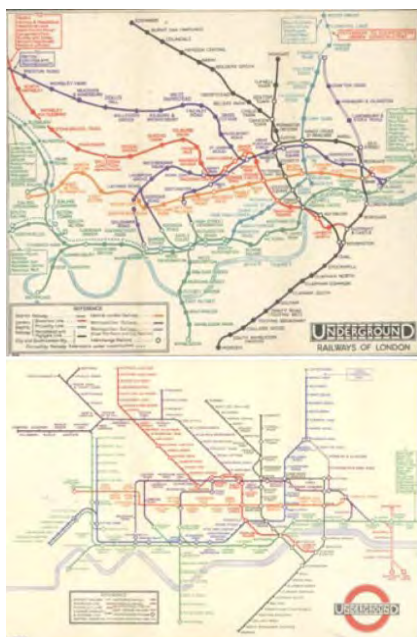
UNDERGROUND
RAILWAYS OF LONDON

REFERENCE

EDGWARE
GOLDERS GREEN
HAMPSTEAD
HIGHGATE
CAMDEN TOWN
EUSTON
KING'S CROSS
BAKER STREET
PADDINGTON
OXFORD CIRCUS
CHARING CROSS
BANK
LIVERPOOL STREET
WATERLOO
ELEPHANT & CASTLE
KENNINGTON
CLAPHAM COMMON
MORDEN

UNDERGROUND